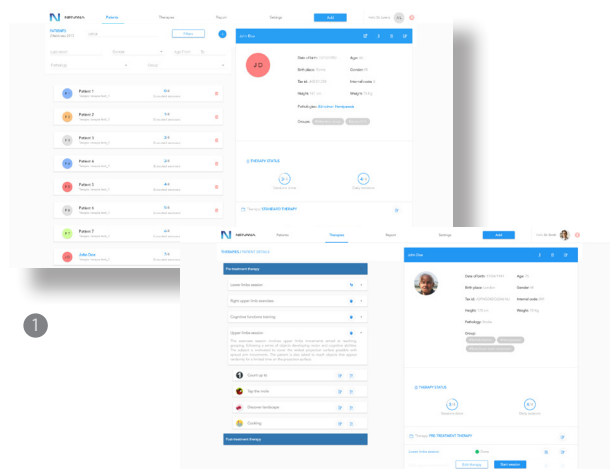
NEURAMA

Patients

Therapies

Reports

Settings

Add

PATIENTS

Filters

Location

Gender

Age from

To

Pathology

Group

Patient 1

Patient 2

Patient 3

Patient 4

Patient 5

Patient 6

Patient 7

John Doe

John Doe

Date of birth

Age

Birth place

Gender

Tax id

Internal code

Height

Weight

Pathologies

Groups

THERAPY STATUS

Therapy STANDARD THERAPY

1

NEURAMA

Patients

Therapies

Reports

Settings

Add

THERAPIES

Pre-treatment therapy

Lower limbs session

Right upper limbs exercises

Cognitive functions training

Upper limbs session

Grab it up

Tap the mole

Discover landscape

Cooking

Post-treatment therapy

John Doe

Date of birth

Age

Birth place

Gender

Tax id

Internal code

Height

Weight

Pathology

Group

THERAPY STATUS

Therapy PRE-TREATMENT THERAPY

Edit therapy

Start session